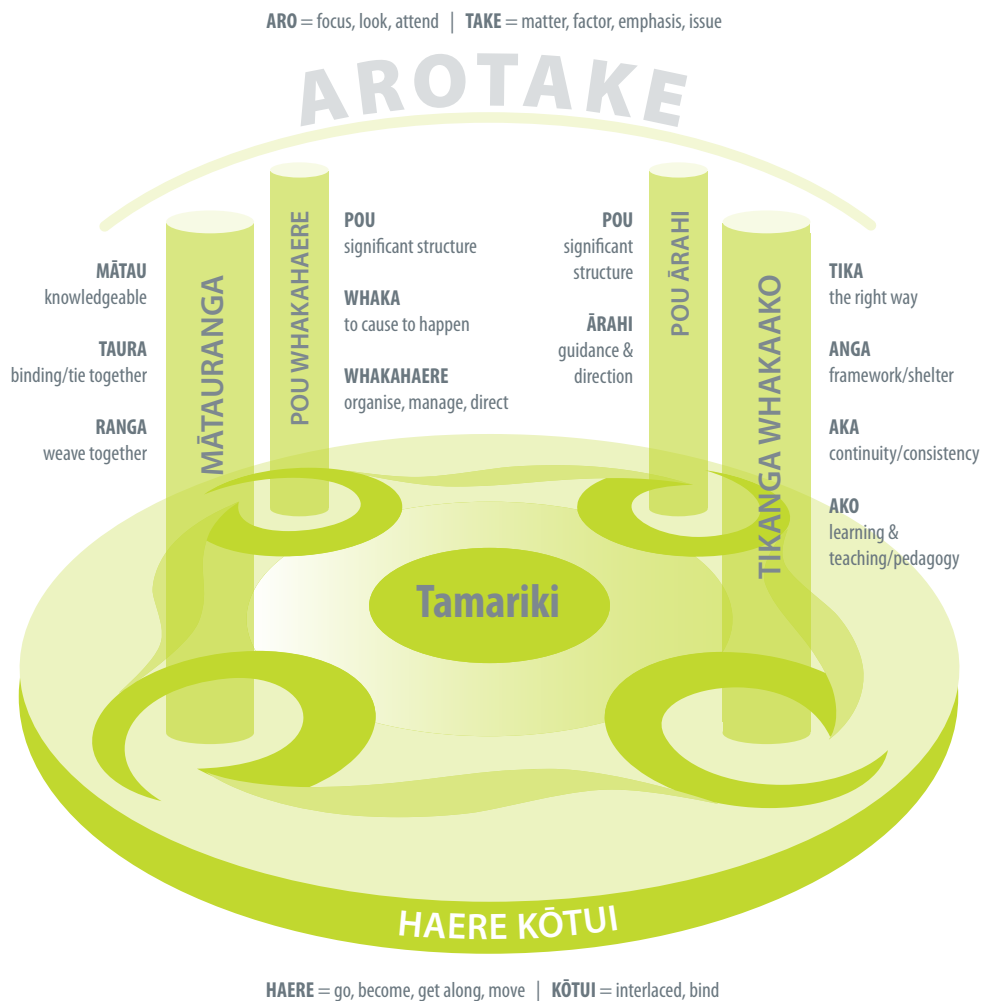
**ARO** = focus, look, attend | **TAKE** = matter, factor, emphasis, issue

AROTAKE

**MĀTAU**
knowledgeable

**TAURA**
binding/tie together

**RANGA**
weave together

MĀTAURANGA

POU WHAKAHAERE

**POU**
significant structure

**WHAKA**
to cause to happen

**WHAKAHAERE**
organise, manage, direct

**POU**
significant structure

**ĀRAHI**
guidance & direction

POU ĀRAHI

TIKANGA WHAKAAKO

**TIKA**
the right way

**ANGA**
framework/shelter

**AKA**
continuity/consistency

**AKO**
learning & teaching/pedagogy

Tamariki

HAERE KŌTUI

**HAERE** = go, become, get along, move | **KŌTUI** = interlaced, bind